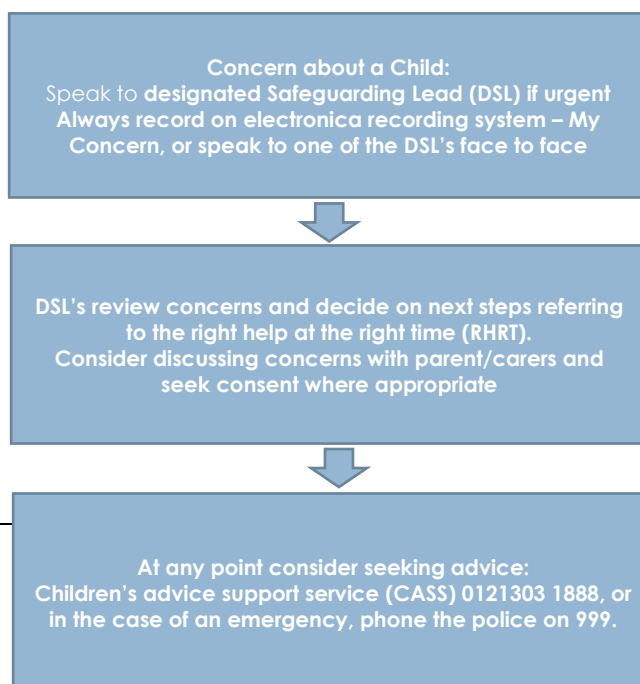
Concern about a Child:
Speak to designated Safeguarding Lead (DSL) if urgent
Always record on electronica recording system – My Concern, or speak to one of the DSL's face to face

DSL's review concerns and decide on next steps referring to the right help at the right time (RHRT).
Consider discussing concerns with parent/carers and seek consent where appropriate

At any point consider seeking advice:
Children's advice support service (CASS) 0121303 1888, or in the case of an emergency, phone the police on 999.